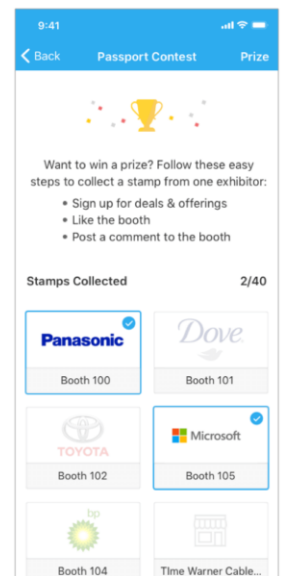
9:41

Back Passport Contest Prize

Want to win a prize? Follow these easy steps to collect a stamp from one exhibitor:

- Sign up for deals & offerings
- Like the booth
- Post a comment to the booth

Stamps Collected 2/40

Panasonic
Booth 100

Dove
Booth 101

TOYOTA
Booth 102

Microsoft
Booth 105

bp
Booth 104

Time Warner Cable...